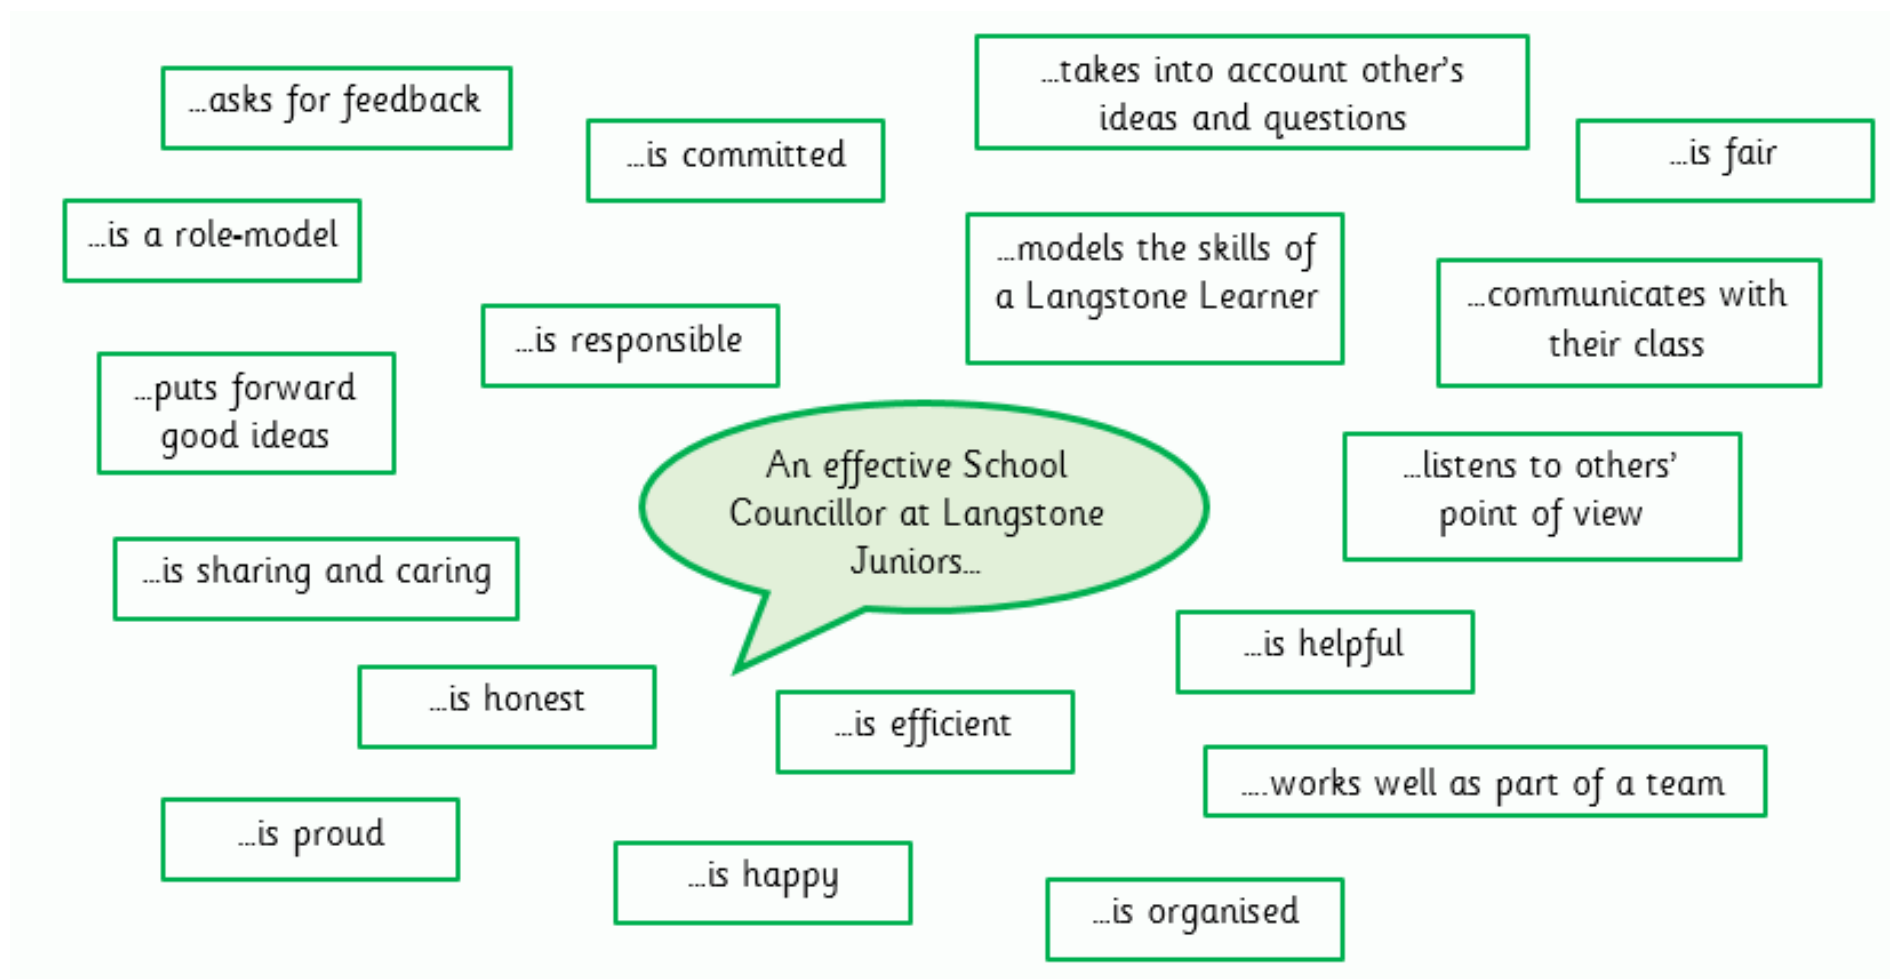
An effective School Councillor at Langstone Juniors...

...asks for feedback

...is committed

...takes into account other's ideas and questions

...is fair

...is a role-model

...models the skills of a Langstone Learner

...communicates with their class

...is responsible

...puts forward good ideas

...listens to others' point of view

...is sharing and caring

...is helpful

...is honest

...is efficient

....works well as part of a team

...is proud

...is happy

...is organised